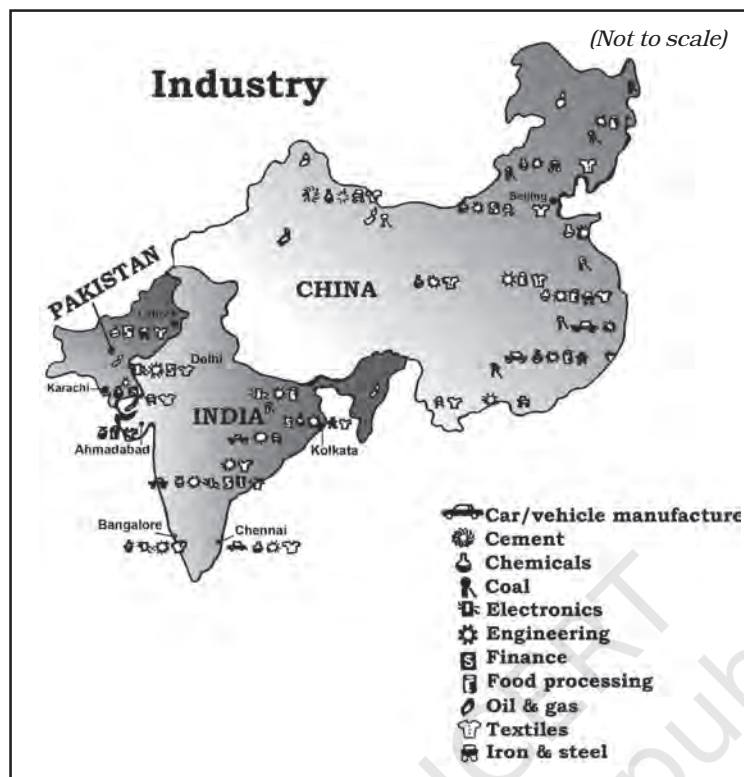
(Not to scale)

Industry

PAKISTAN

CHINA

INDIA

Lahore

Delhi

Karachi

Ahmadabad

Kolkata

Beijing

Bangalore

Chennai

Car/vehicle manufacture
Cement
Chemicals
Coal
Electronics
Engineering
Finance
Food processing
Oil & gas
Textiles
Iron & steel